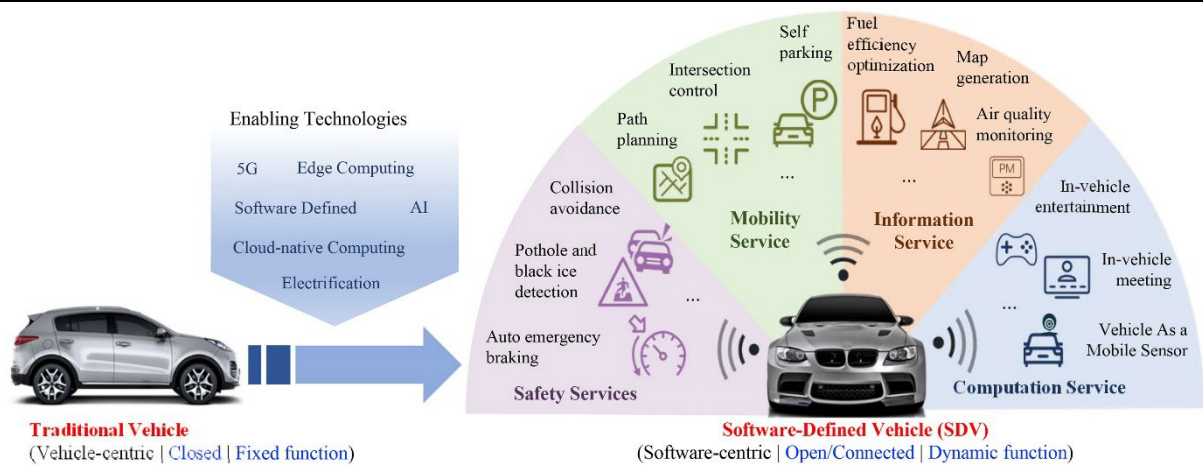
Enabling Technologies

5G Edge Computing

Software Defined AI

Cloud-native Computing

Electrification

Traditional Vehicle
(Vehicle-centric | Closed | Fixed function)

Collision avoidance

Pothole and black ice detection

...

Auto emergency braking

Safety Services

Path planning

Intersection control

Self parking

...

Mobility Service

Fuel efficiency optimization

Map generation

Air quality monitoring

PM

...

Information Service

In-vehicle entertainment

In-vehicle meeting

...

Vehicle As a Mobile Sensor

Computation Service

Software-Defined Vehicle (SDV)
(Software-centric | Open/Connected | Dynamic function)